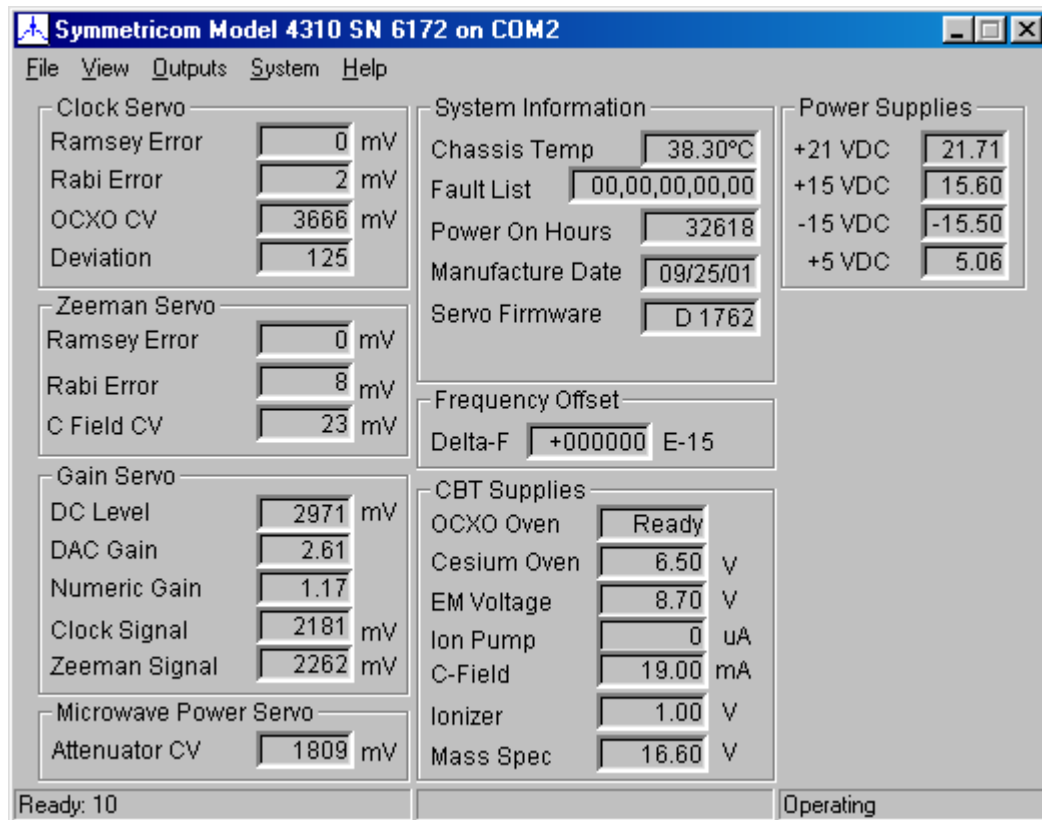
Symmetricom Model 4310 SN 6172 on COM2

File View Outputs System Help

Clock Servo
Ramsey Error 0 mV
Rabi Error 2 mV
OCXO CV 3666 mV
Deviation 125

Zeeman Servo
Ramsey Error 0 mV
Rabi Error 8 mV
C Field CV 23 mV

Gain Servo
DC Level 2971 mV
DAC Gain 2.61
Numeric Gain 1.17
Clock Signal 2181 mV
Zeeman Signal 2262 mV

Microwave Power Servo
Attenuator CV 1809 mV

System Information
Chassis Temp 38.30°C
Fault List 00,00,00,00,00
Power On Hours 32618
Manufacture Date 09/25/01
Servo Firmware D 1762

Frequency Offset
Delta-F +000000 E-15

CBT Supplies
OCXO Oven Ready
Cesium Oven 6.50 V
EM Voltage 8.70 V
Ion Pump 0 uA
C-Field 19.00 mA
Ionizer 1.00 V
Mass Spec 16.60 V

Power Supplies
+21 VDC 21.71
+15 VDC 15.60
-15 VDC -15.50
+5 VDC 5.06

Ready: 10
Operating